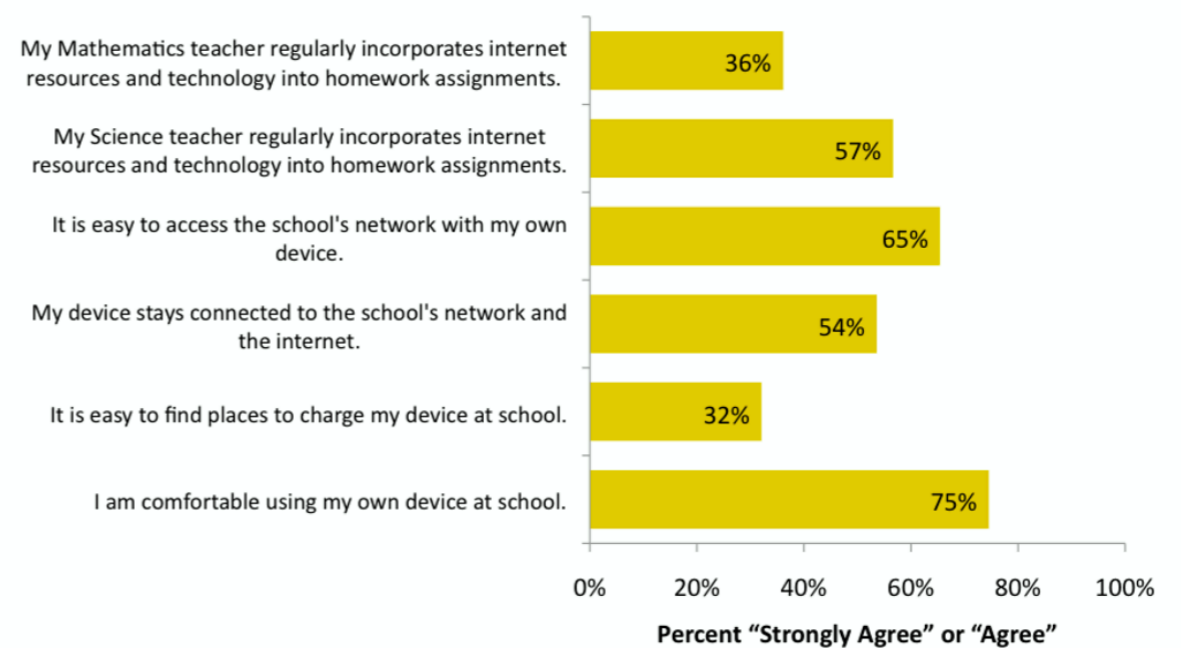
My Mathematics teacher regularly incorporates internet resources and technology into homework assignments.
36%

My Science teacher regularly incorporates internet resources and technology into homework assignments.
57%

It is easy to access the school's network with my own device.
65%

My device stays connected to the school's network and the internet.
54%

It is easy to find places to charge my device at school.
32%

I am comfortable using my own device at school.
75%

0% 20% 40% 60% 80% 100%

Percent “Strongly Agree” or “Agree”